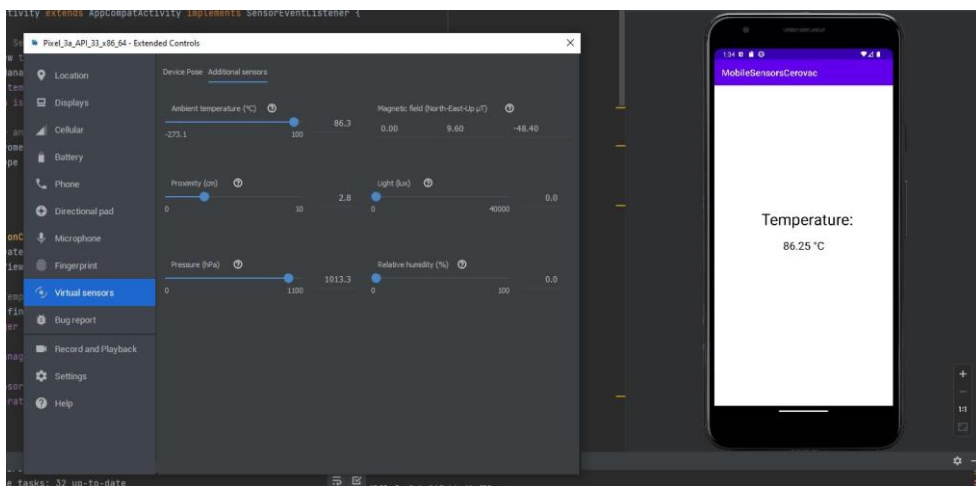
tivity extends AppCompatActivity implements SensorEventListener {

Pixel_3a_API_33_x86_64 - Extended Controls

Location
Displays
Cellular
Battery
Phone
Directional pad
Microphone
Fingerprint
Virtual sensors
Bug report
Record and Playback
Settings
Help

Device Pose Additional sensors

Ambient temperature (°C)
-273.1 100
86.3

Magnetic field (North-East-Up μT)
0.00 9.60 -48.40

Proximity (cm)
0 10
2.8

Light (lux)
0 40000
0.0

Pressure (hPa)
0 1100
1013.3

Relative humidity (%)
0 100
0.0

1:34
MobileSensorsCerovac

Temperature:
86.25 °C

1:1

e tasks: 32 up-to-date